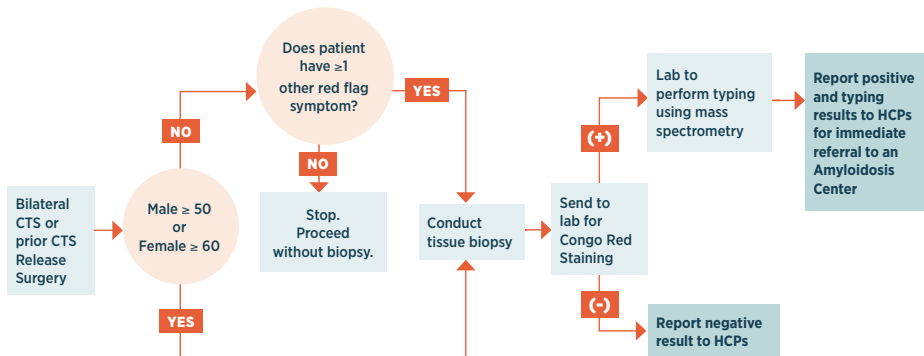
Bilateral CTS or prior CTS Release Surgery

Male ≥ 50 or Female ≥ 60

NO

YES

Does patient have ≥1 other red flag symptom?

NO

Stop. Proceed without biopsy.

YES

Conduct tissue biopsy

Send to lab for Congo Red Staining

(+)

Lab to perform typing using mass spectrometry

Report positive and typing results to HCPs for immediate referral to an Amyloidosis Center

(-)

Report negative result to HCPs